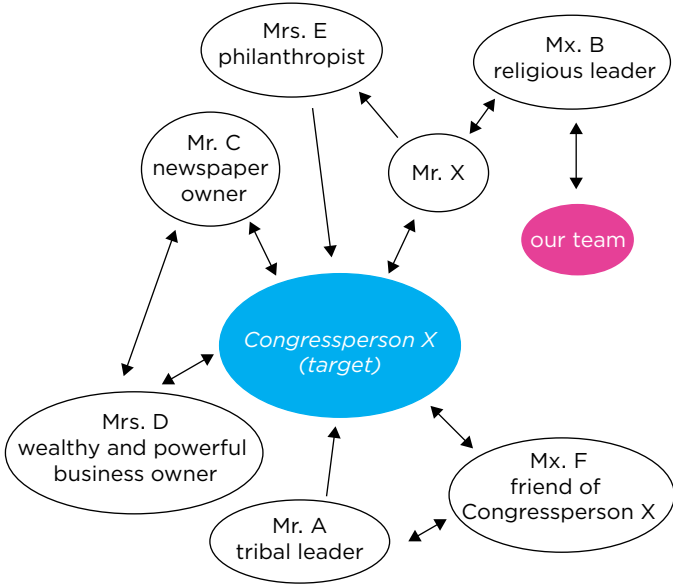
Mrs. E
philanthropist

Mx. B
religious leader

Mr. C
newspaper
owner

Mr. X

our team

Congressperson X
(target)

Mrs. D
wealthy and powerful
business owner

Mx. F
friend of
Congressperson X

Mr. A
tribal leader